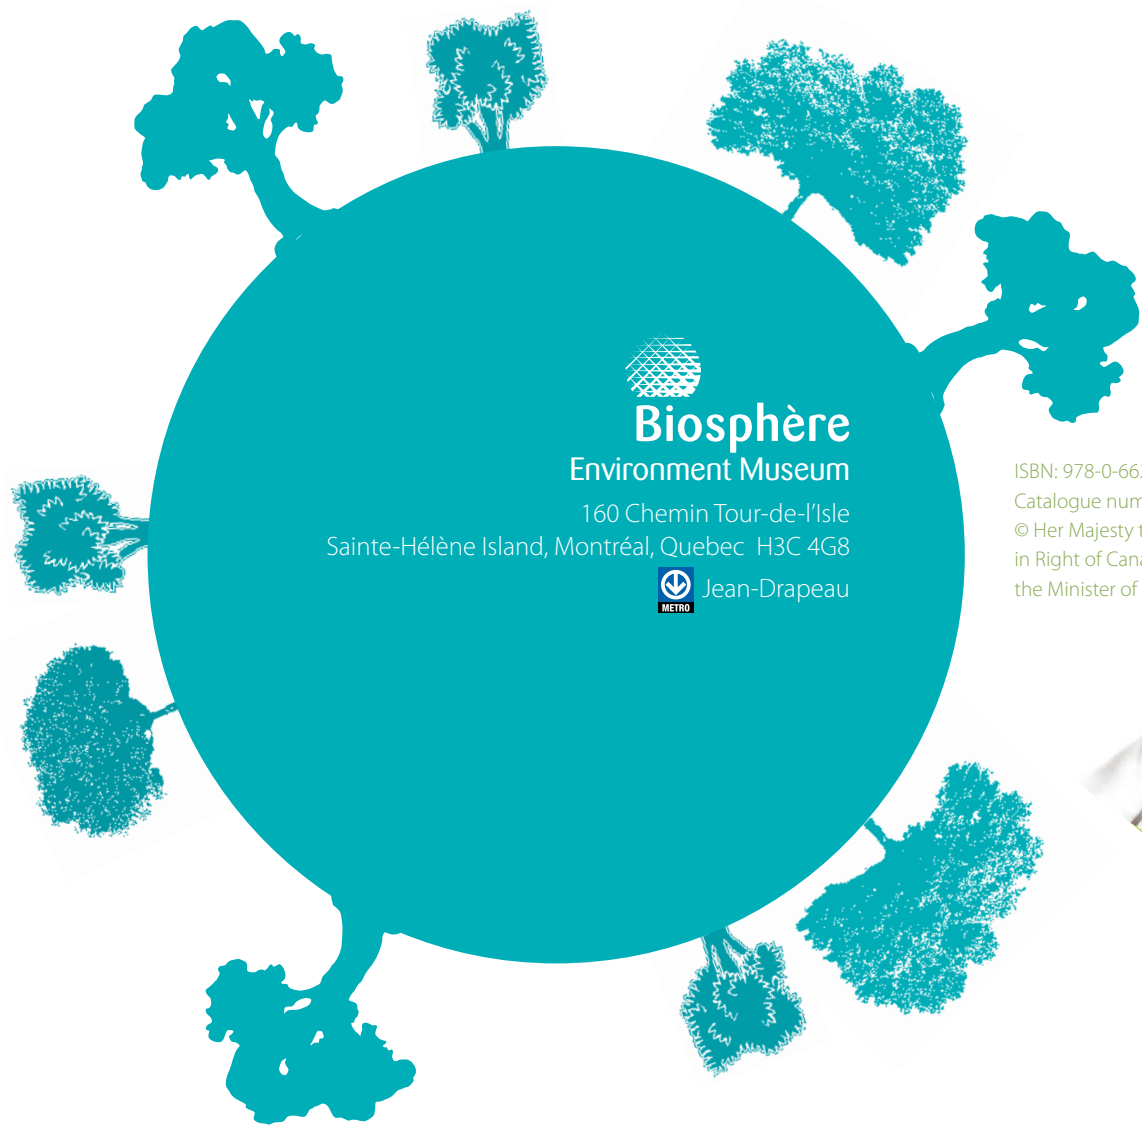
Biosphère
Environment Museum

160 Chemin Tour-de-l'Isle
Sainte-Hélène Island, Montréal, Quebec H3C 4G8

METRO Jean-Drapeau

ISBN: 978-0-66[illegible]
Catalogue num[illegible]
© Her Majesty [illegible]
in Right of Cana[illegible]
the Minister of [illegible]